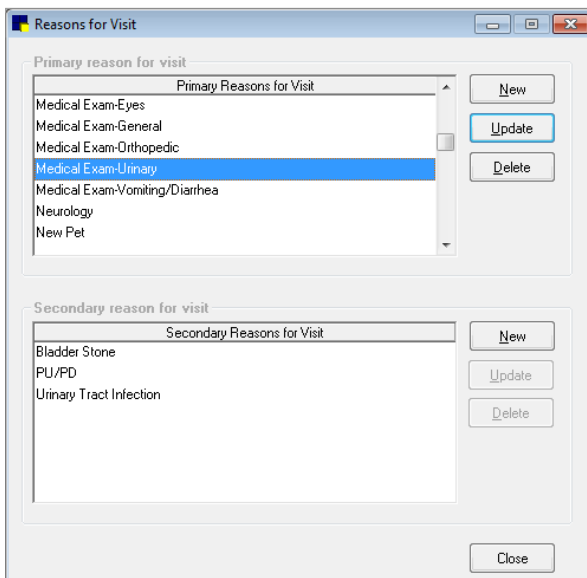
Reasons for Visit

Primary reason for visit

| Primary Reasons for Visit |
|---|
| Medical Exam-Eyes |
| Medical Exam-General |
| Medical Exam-Orthopedic |
| Medical Exam-Urinary |
| Medical Exam-Vomiting/Diarrhea |
| Neurology |
| New Pet |

New
Update
Delete

Secondary reason for visit

| Secondary Reasons for Visit |
|---|
| Bladder Stone |
| PU/PD |
| Urinary Tract Infection |

New
Update
Delete

Close